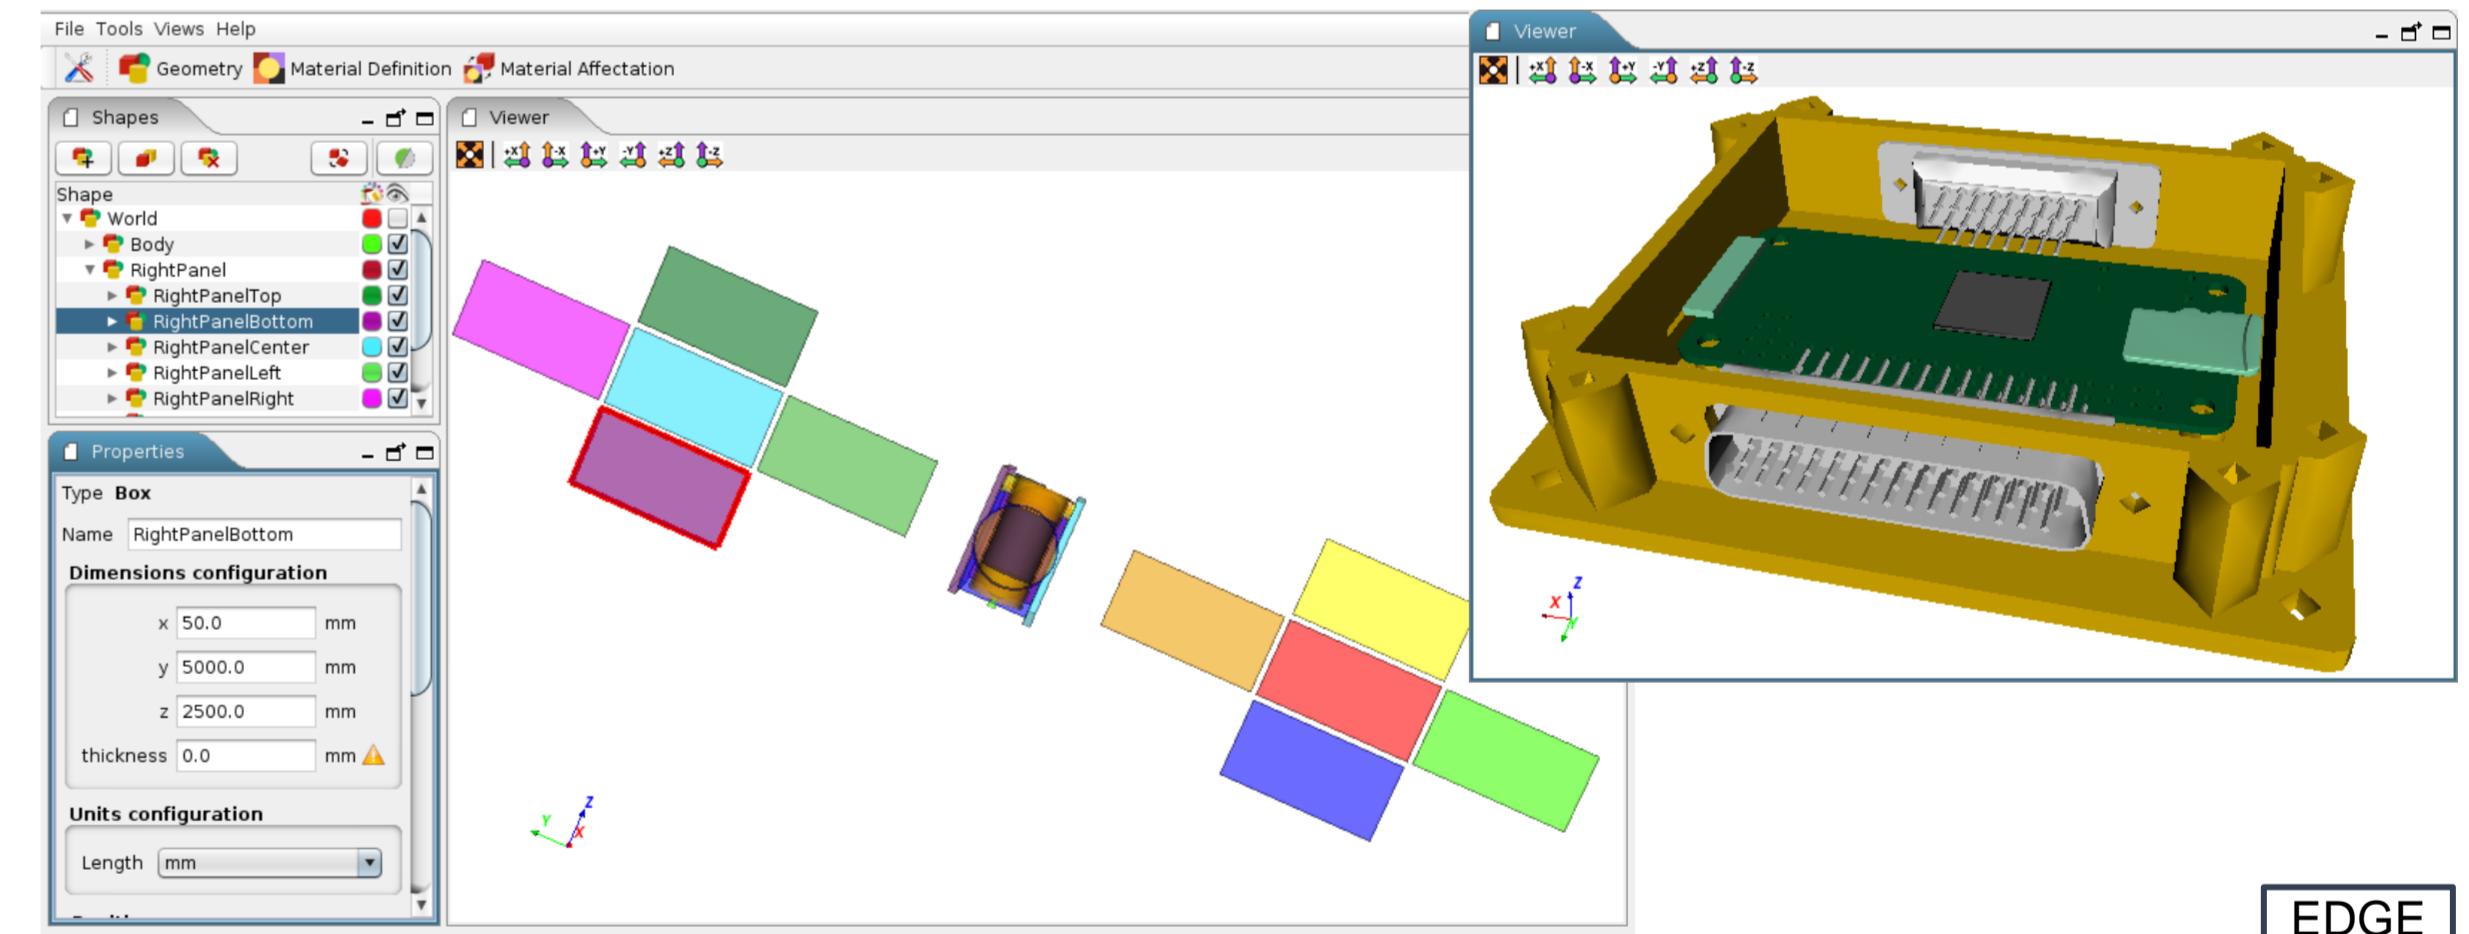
File Tools Views Help

Geometry Material Definition Material Affectation

Shapes

Shape

World

Body

RightPanel

RightPanelTop

RightPanelBottom

RightPanelCenter

RightPanelLeft

RightPanelRight

Properties

Type Box

Name RightPanelBottom

Dimensions configuration

x 50.0 mm

y 5000.0 mm

z 2500.0 mm

thickness 0.0 mm

Units configuration

Length mm

Viewer

+X -X +Y -Y +Z -Z

Y Z X

Viewer

+X -X +Y -Y +Z -Z

Z X Y

EDGE